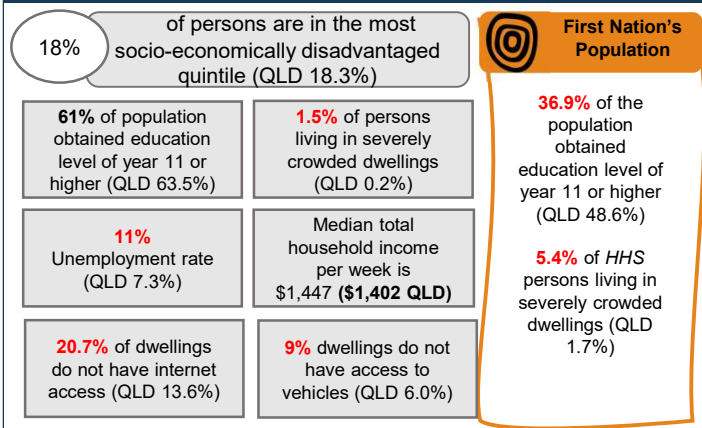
18%

of persons are in the most socio-economically disadvantaged quintile (QLD 18.3%)

61% of population obtained education level of year 11 or higher (QLD 63.5%)

1.5% of persons living in severely crowded dwellings (QLD 0.2%)

11% Unemployment rate (QLD 7.3%)

Median total household income per week is $1,447 **($1,402 QLD)**

20.7% of dwellings do not have internet access (QLD 13.6%)

9% dwellings do not have access to vehicles (QLD 6.0%)

First Nation's Population

36.9% of the population obtained education level of year 11 or higher (QLD 48.6%)

5.4% of *HHS* persons living in severely crowded dwellings (QLD 1.7%)